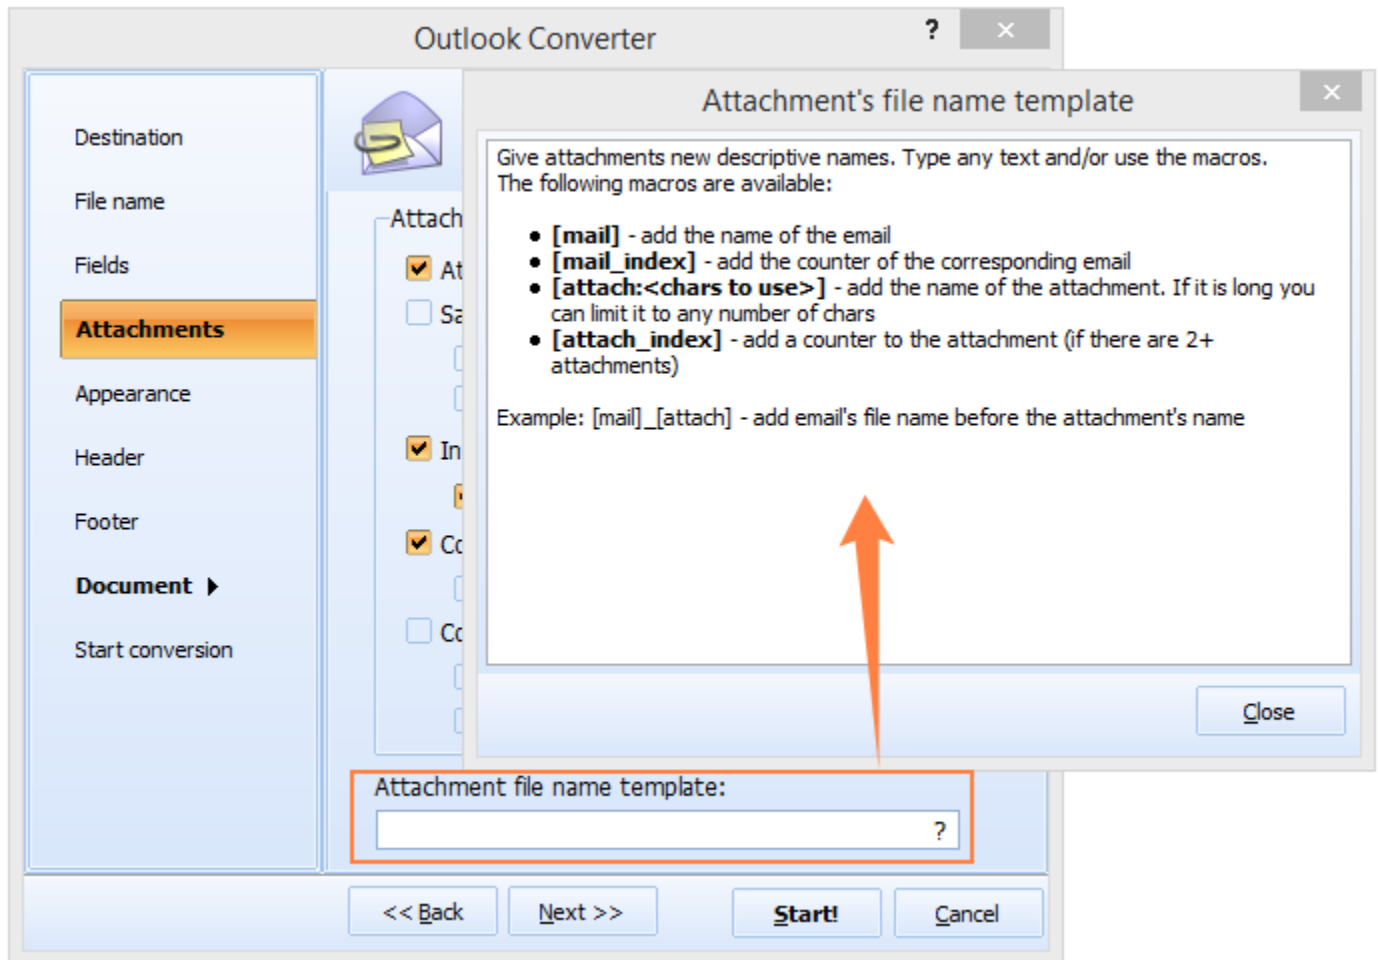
Outlook Converter

?

Destination

File name

Fields

Attachments

Appearance

Header

Footer

Document

Start conversion

Attach

At

Sa

In

Co

Co

Attachment's file name template

Give attachments new descriptive names. Type any text and/or use the macros. The following macros are available:

- **[mail]** - add the name of the email
- **[mail_index]** - add the counter of the corresponding email
- **[attach:<chars to use>]** - add the name of the attachment. If it is long you can limit it to any number of chars
- **[attach_index]** - add a counter to the attachment (if there are 2+ attachments)

Example: [mail]_[attach] - add email's file name before the attachment's name

Close

Attachment file name template:

?

<< Back

Next >>

Start!

Cancel